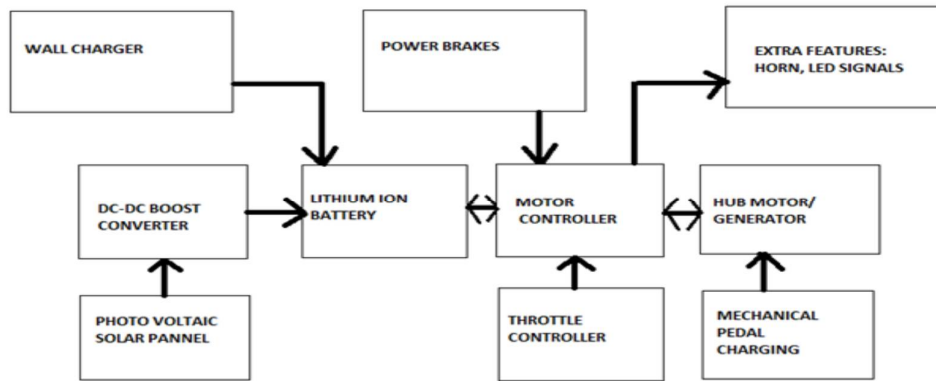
WALL CHARGER

POWER BRAKES

EXTRA FEATURES:
HORN, LED SIGNALS

DC-DC BOOST
CONVERTER

LITHIUM ION
BATTERY

MOTOR
CONTROLLER

HUB MOTOR/
GENERATOR

PHOTO VOLTAIC
SOLAR PANNEL

THROTTLE
CONTROLLER

MECHANICAL
PEDAL
CHARGING